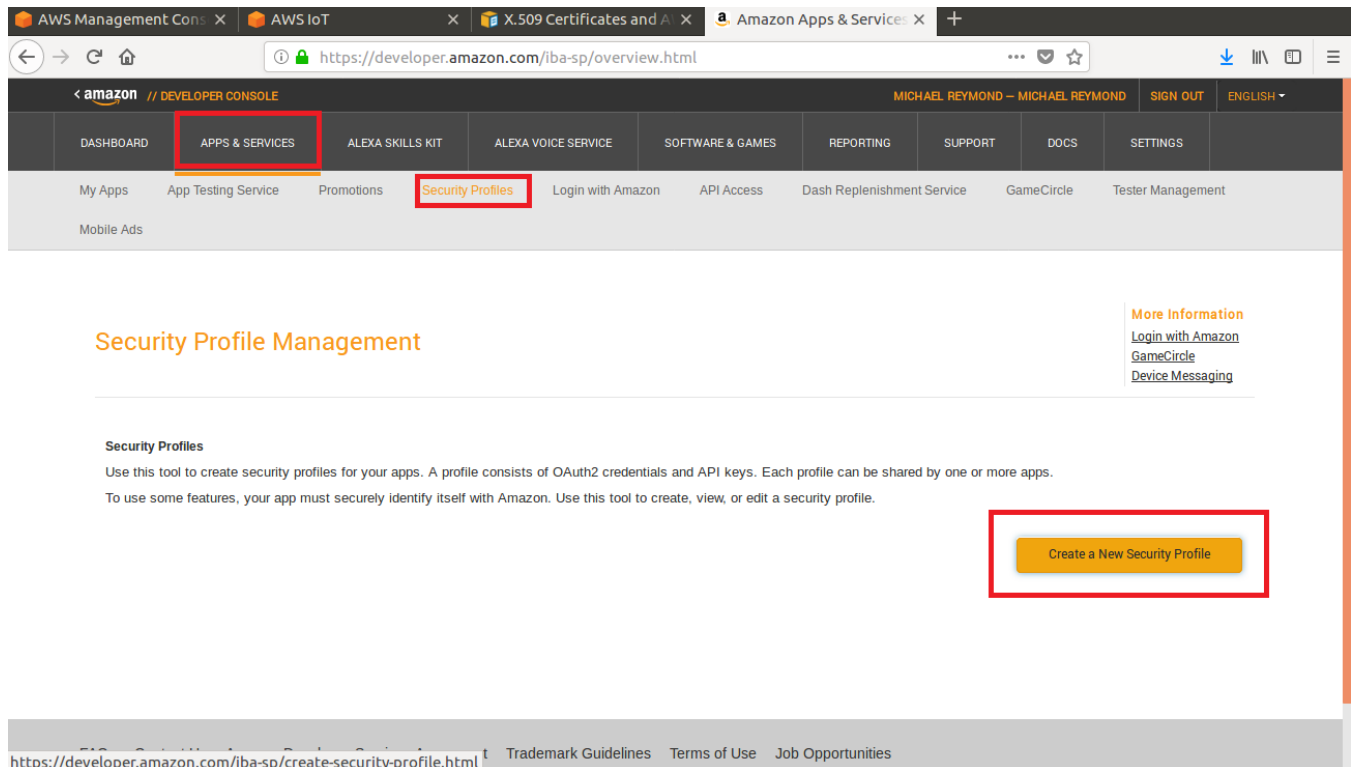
AWS Management Cons ×
AWS IoT ×
X.509 Certificates and A ×
Amazon Apps & Services ×
+

https://developer.amazon.com/iba-sp/overview.html

amazon // DEVELOPER CONSOLE
MICHAEL REYMOND – MICHAEL REYMOND
SIGN OUT
ENGLISH

DASHBOARD
APPS & SERVICES
ALEXA SKILLS KIT
ALEXA VOICE SERVICE
SOFTWARE & GAMES
REPORTING
SUPPORT
DOCS
SETTINGS

My Apps
App Testing Service
Promotions
Security Profiles
Login with Amazon
API Access
Dash Replenishment Service
GameCircle
Tester Management
Mobile Ads

Security Profile Management

More Information
Login with Amazon
GameCircle
Device Messaging

Security Profiles
Use this tool to create security profiles for your apps. A profile consists of OAuth2 credentials and API keys. Each profile can be shared by one or more apps.
To use some features, your app must securely identify itself with Amazon. Use this tool to create, view, or edit a security profile.

Create a New Security Profile

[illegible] Trademark Guidelines Terms of Use Job Opportunities
https://developer.amazon.com/iba-sp/create-security-profile.html